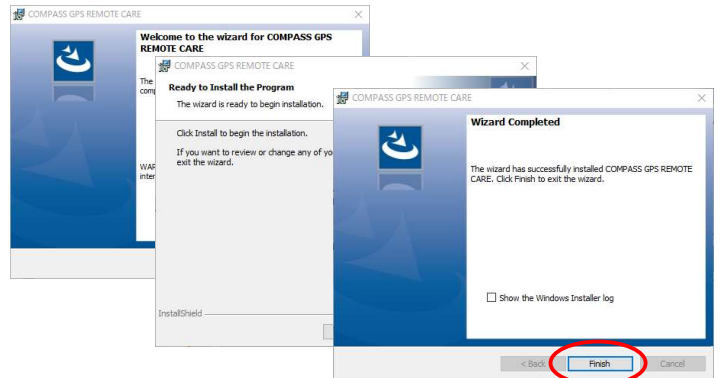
COMPASS GPS REMOTE CARE

Welcome to the wizard for COMPASS GPS REMOTE CARE

The comp

WAR inter

COMPASS GPS REMOTE CARE

Ready to Install the Program

The wizard is ready to begin installation.

Click Install to begin the installation.

If you want to review or change any of yo exit the wizard.

InstallShield

COMPASS GPS REMOTE CARE

Wizard Completed

The wizard has successfully installed COMPASS GPS REMOTE CARE. Click Finish to exit the wizard.

Show the Windows Installer log

< Back

Finish

Cancel